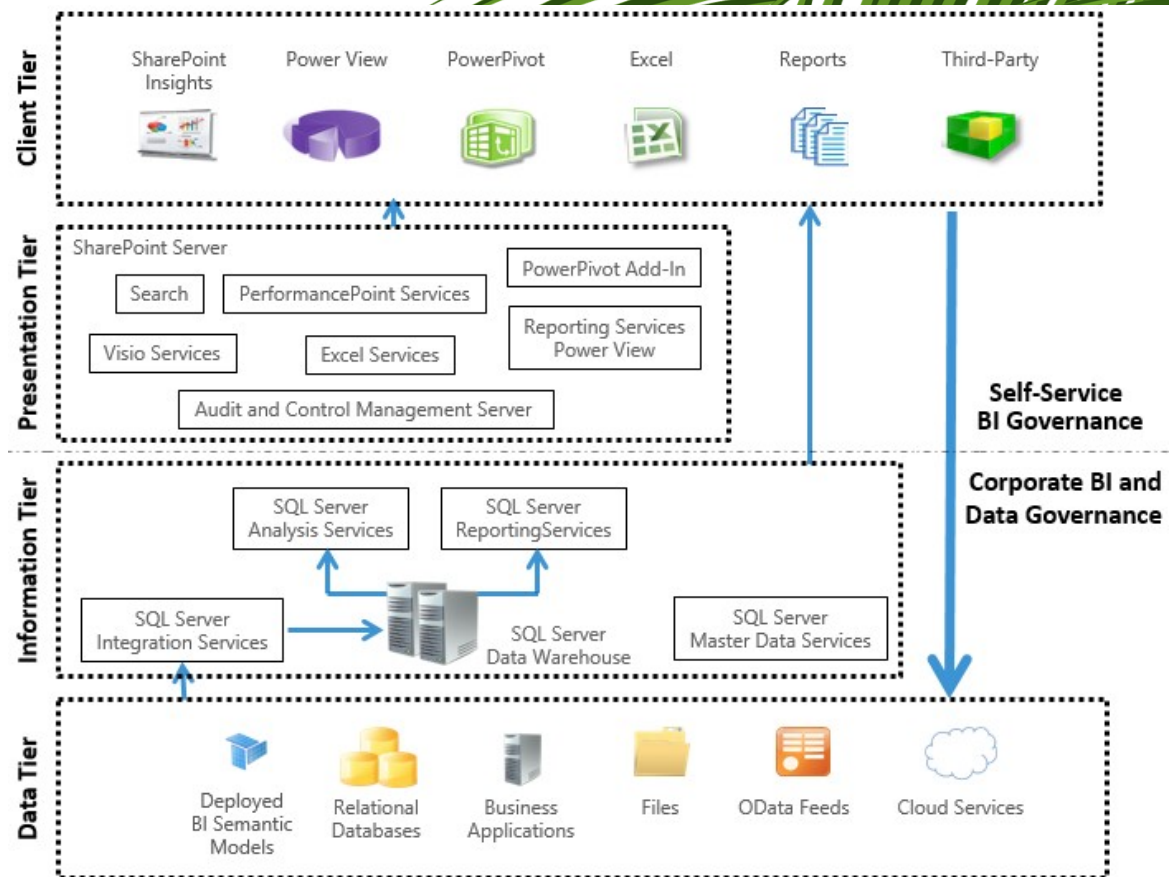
Client Tier

SharePoint Insights
Power View
PowerPivot
Excel
Reports
Third-Party

Presentation Tier

SharePoint Server
Search
PerformancePoint Services
PowerPivot Add-In
Reporting Services Power View
Visio Services
Excel Services
Audit and Control Management Server

Self-Service BI Governance

Corporate BI and Data Governance

Information Tier

SQL Server Analysis Services
SQL Server ReportingServices
SQL Server Integration Services
SQL Server Data Warehouse
SQL Server Master Data Services

Data Tier

Deployed BI Semantic Models
Relational Databases
Business Applications
Files
OData Feeds
Cloud Services